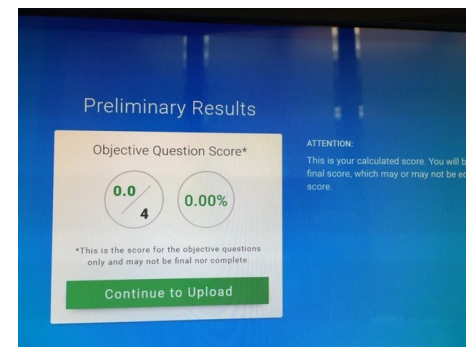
Preliminary Results

Objective Question Score*

$\frac{0.0}{4}$

0.00%

*This is the score for the objective questions only and may not be final nor complete.

Continue to Upload

ATTENTION:

This is your calculated score. You will b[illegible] final score, which may or may not be e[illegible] score.